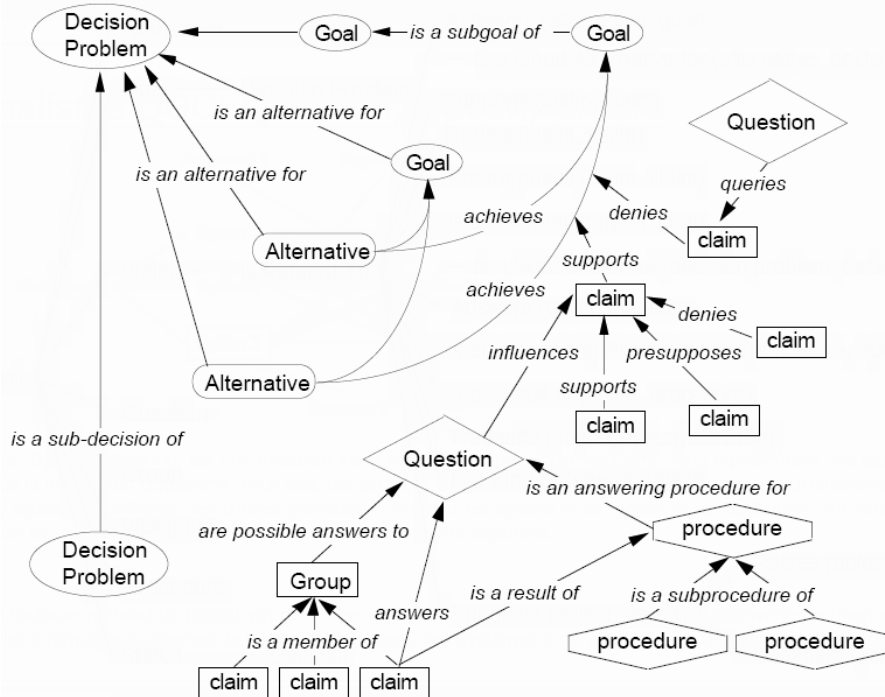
Decision Problem

Goal

is a subgoal of

Goal

is an alternative for

is an alternative for

Goal

Question

queries

achieves

denies

claim

Alternative

supports

achieves

claim

denies

claim

influences

presupposes

Alternative

supports

claim

claim

is a sub-decision of

Question

is an answering procedure for

procedure

are possible answers to

Decision Problem

Group

is a result of

is a subprocedure of

answers

procedure

procedure

is a member of

claim

claim

claim